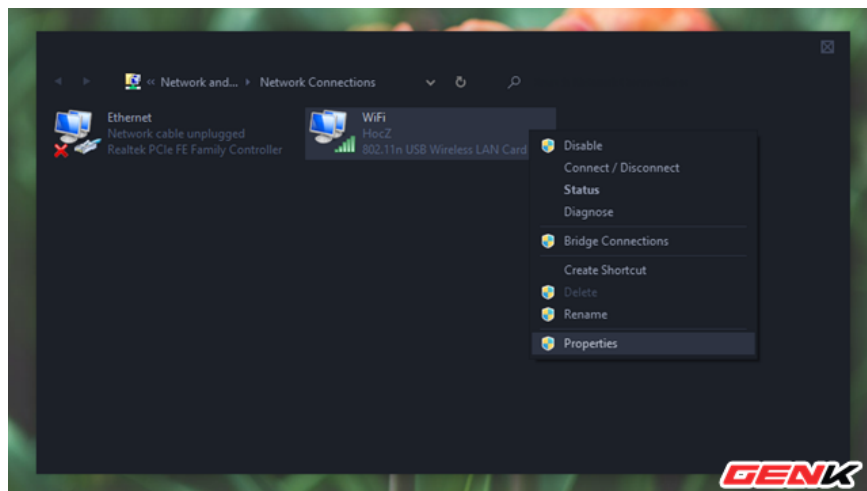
« Network and... › Network Connections

Ethernet
Network cable unplugged
Realtek PCIe FE Family Controller

WiFi
HocZ
802.11n USB Wireless LAN Card

Disable
Connect / Disconnect
Status
Diagnose
Bridge Connections
Create Shortcut
Delete
Rename
Properties

GENK